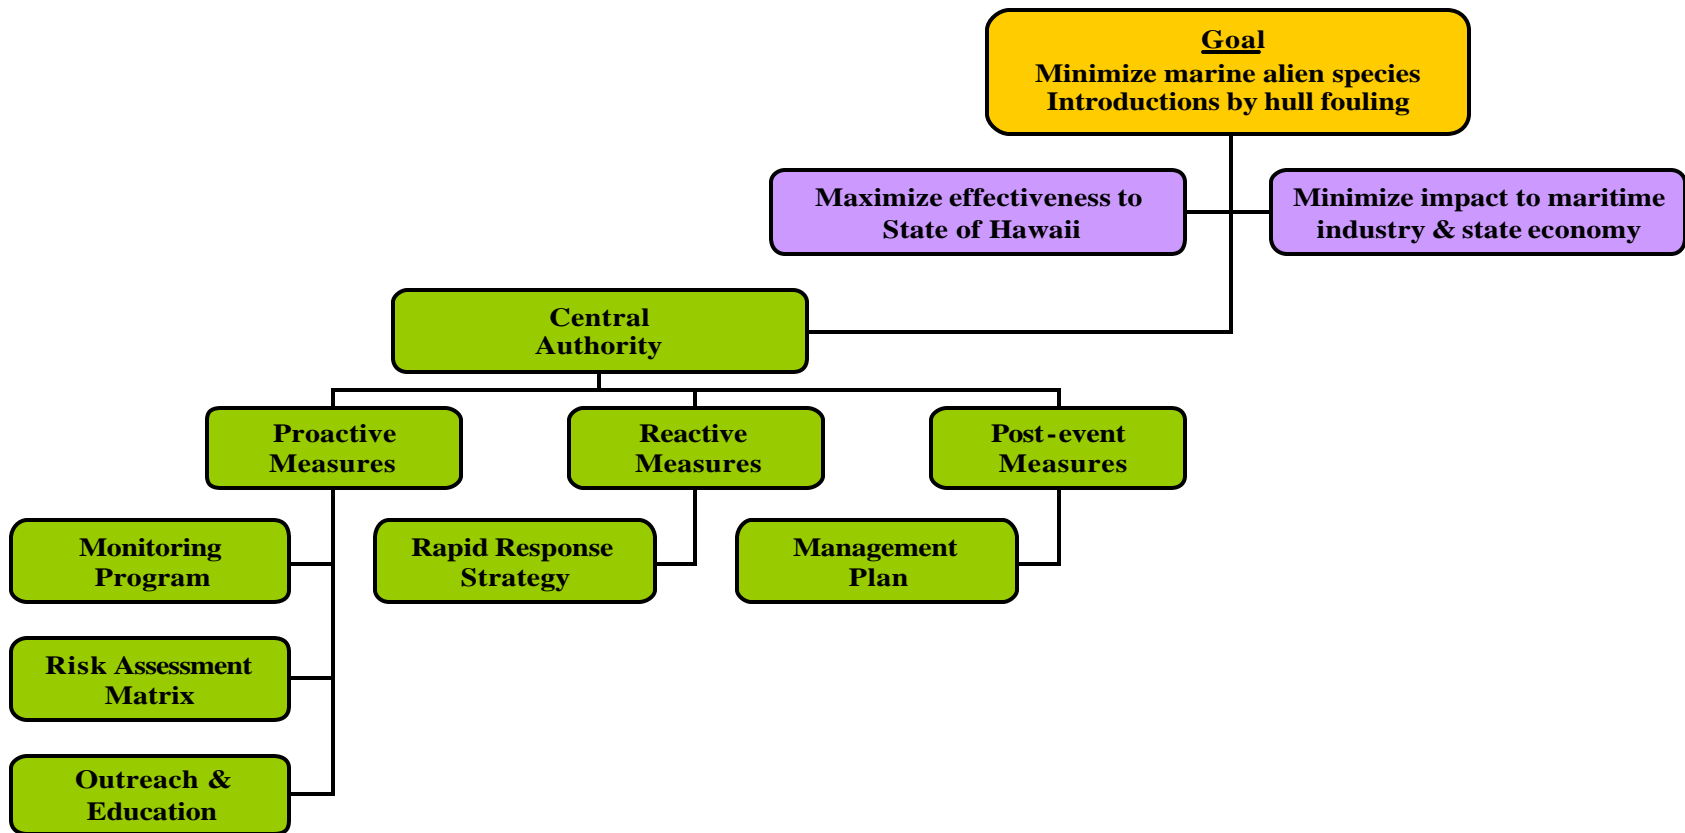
Goal
Minimize marine alien species Introductions by hull fouling

Maximize effectiveness to State of Hawaii

Minimize impact to maritime industry & state economy

Central Authority

Proactive Measures

Reactive Measures

Post-event Measures

Monitoring Program

Rapid Response Strategy

Management Plan

Risk Assessment Matrix

Outreach & Education